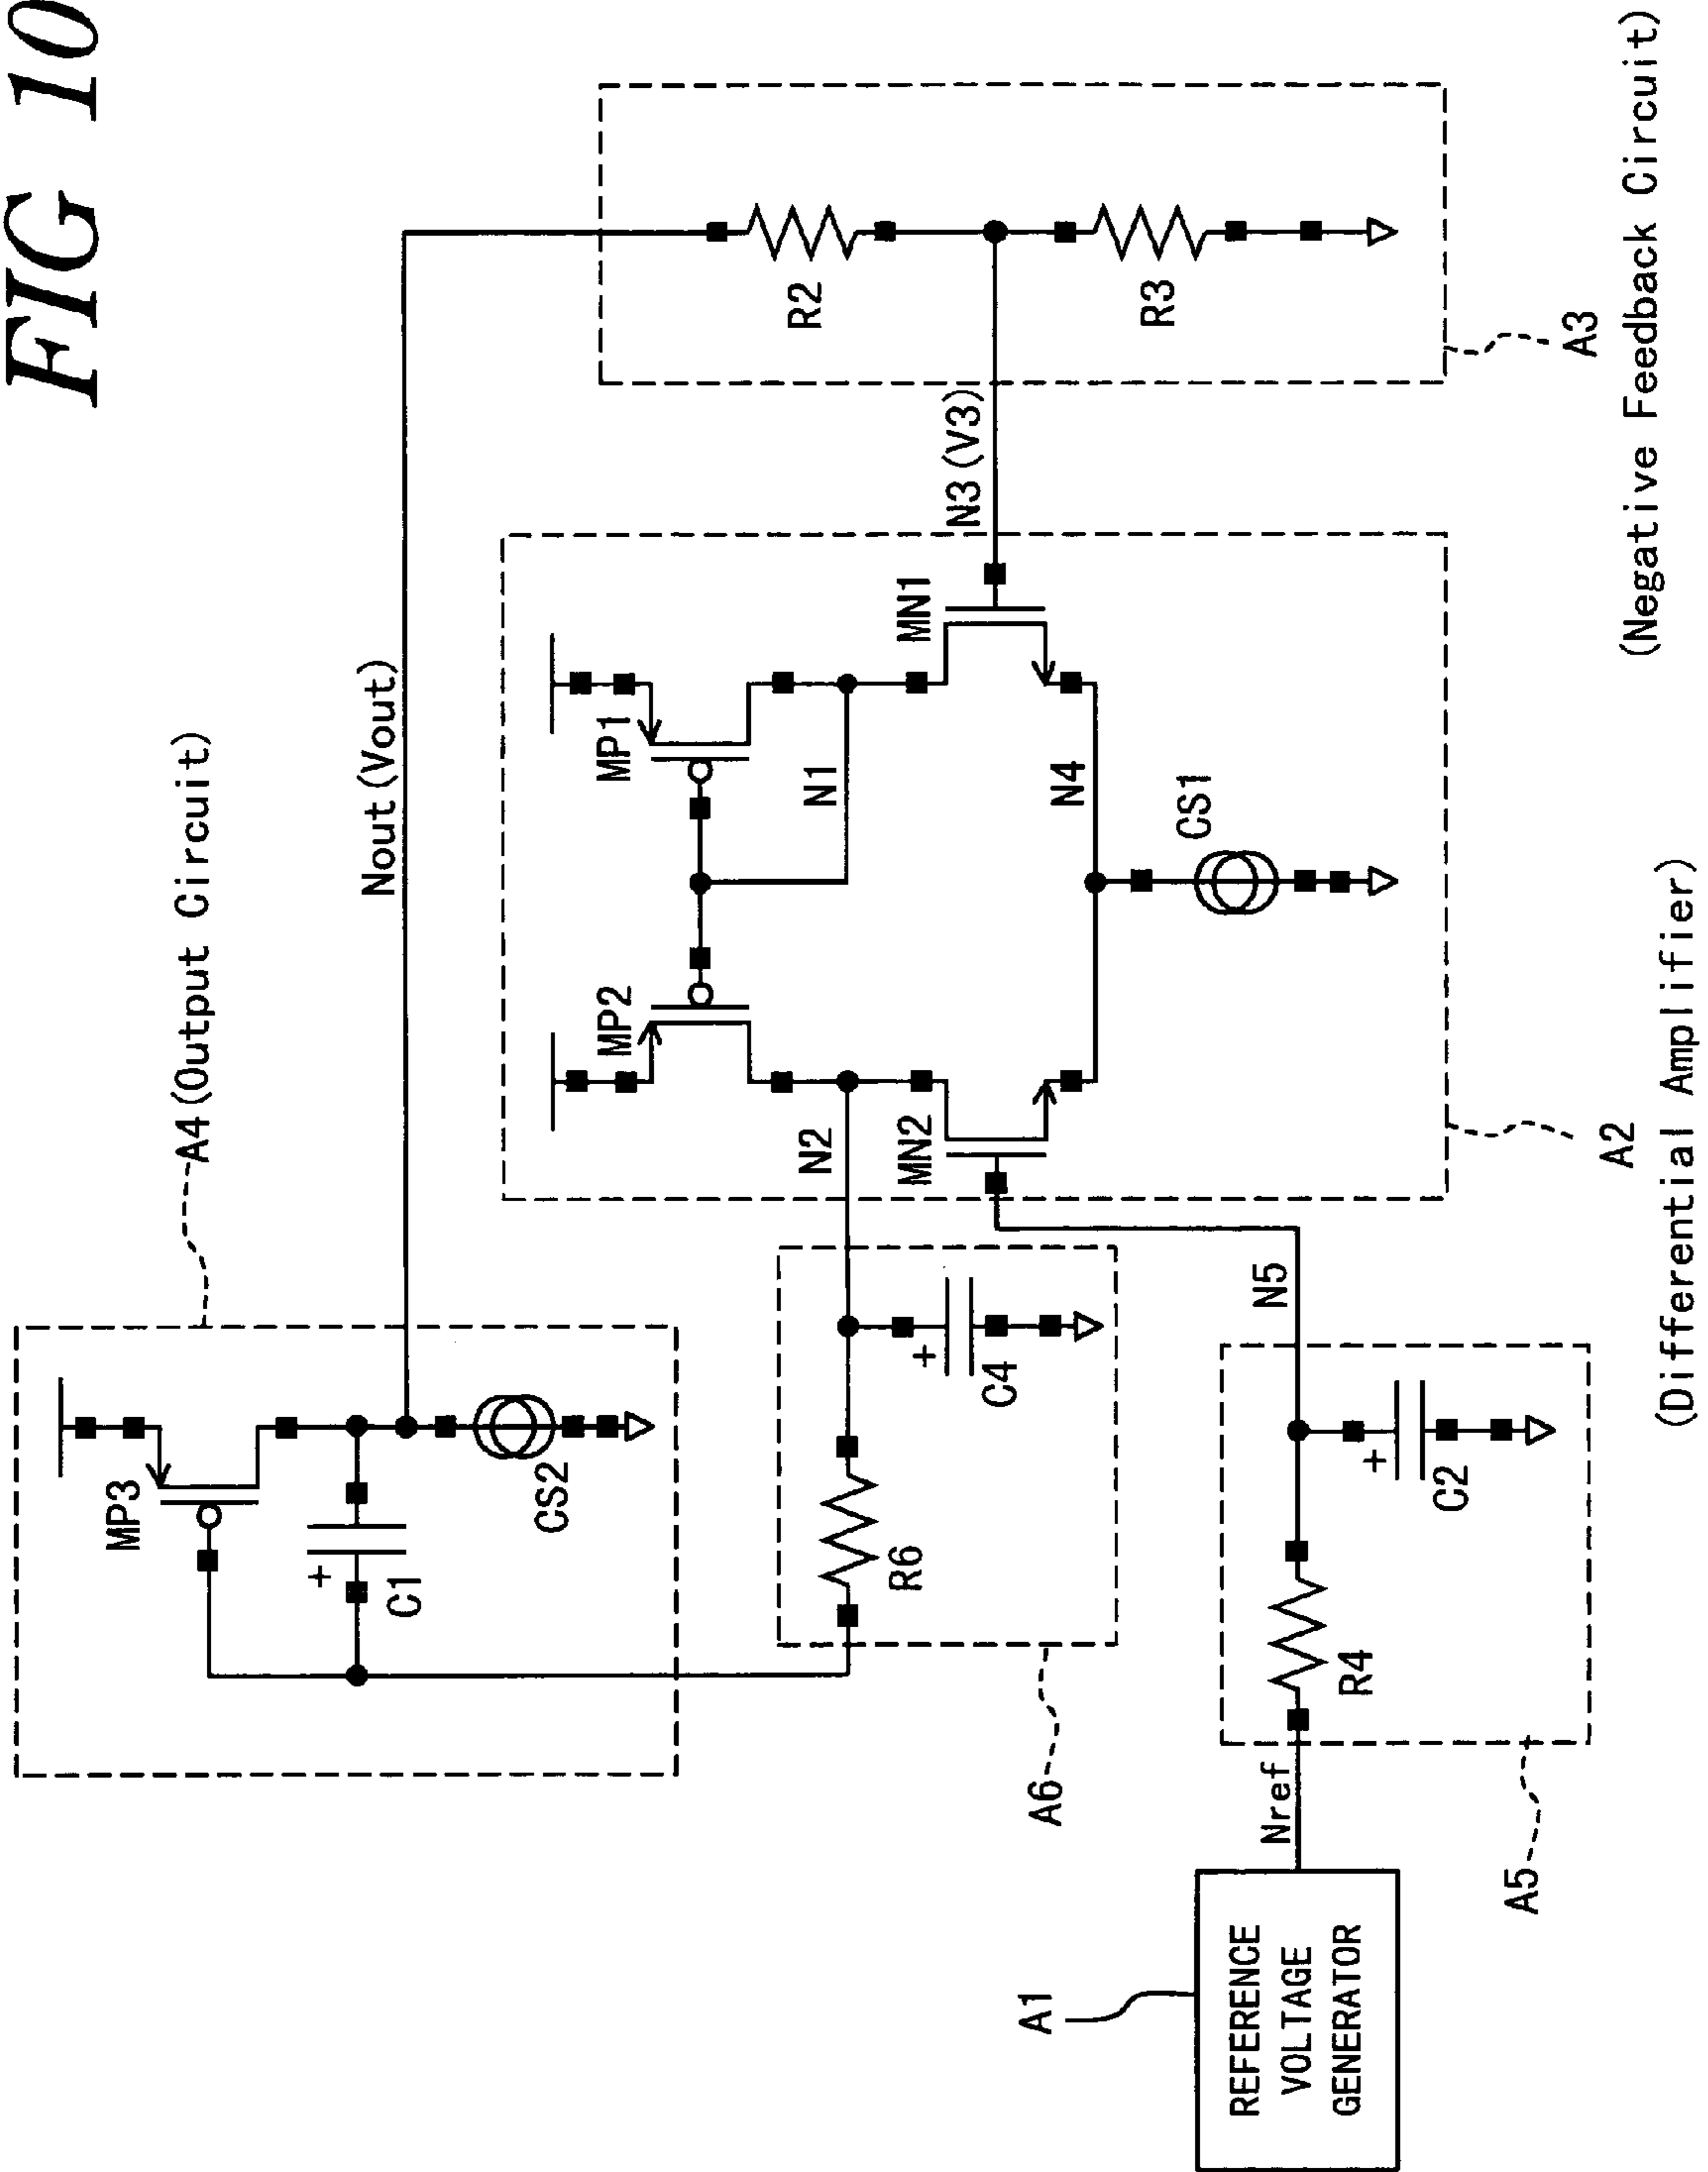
FIG 10

A4 (Output Circuit)

Nout (Vout)

MP3

+
C1

CS2

R6

+
C4

A6

N2

MP2

MN2

MP1

N1

MN1

N4

CS1

N3 (V3)

R2

R3

A3

(Negative Feedback Circuit)

A2

(Differential Amplifier)

N5

+
C2

R4

A5

Nref

A1

REFERENCE VOLTAGE GENERATOR